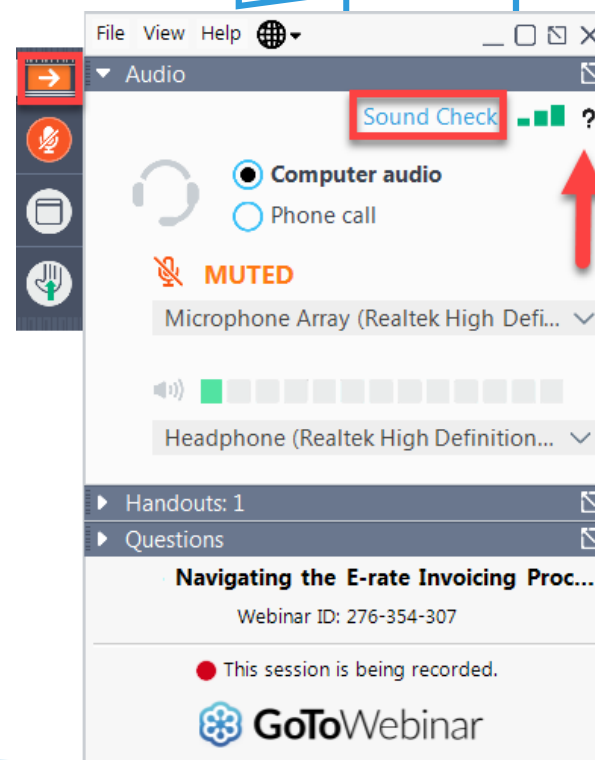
File View Help

Audio

Sound Check ?

Computer audio

Phone call

MUTED

Microphone Array (Realtek High Defi...

Headphone (Realtek High Definition...

Handouts: 1

Questions

Navigating the E-rate Invoicing Proc...

Webinar ID: 276-354-307

This session is being recorded.

GoToWebinar